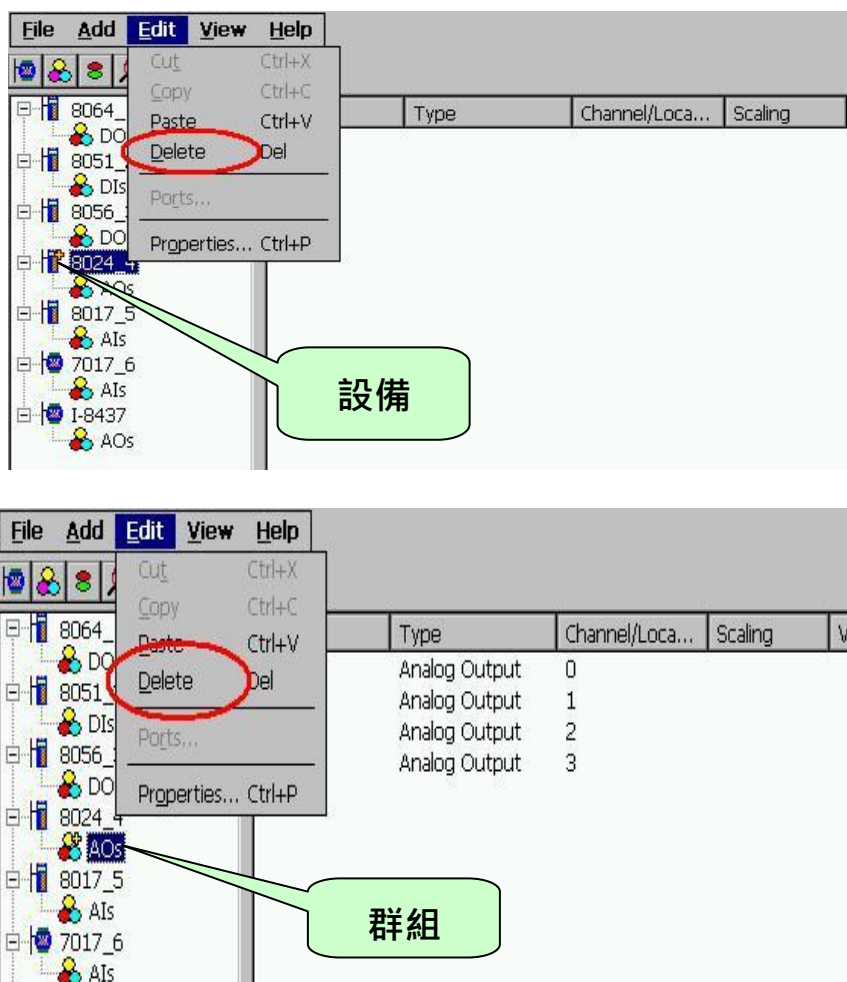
File Add Edit View Help

Cut Ctrl+X
Copy Ctrl+C
Paste Ctrl+V
Delete Del
Ports...
Properties... Ctrl+P

| Type | Channel/Loca... | Scaling |
|---|---|---|

8064_
DO
8051_
DIs
8056_
DO
8024_4
AOs
8017_5
AIs
7017_6
AIs
I-8437
AOs

設備

File Add Edit View Help

Cut Ctrl+X
Copy Ctrl+C
Paste Ctrl+V
Delete Del
Ports...
Properties... Ctrl+P

| Type | Channel/Loca... | Scaling | V |
|---|---|---|---|
| Analog Output | 0 | | |
| Analog Output | 1 | | |
| Analog Output | 2 | | |
| Analog Output | 3 | | |

8064_
DO
8051_
DIs
8056_
DO
8024_4
AOs
8017_5
AIs
7017_6
AIs

群組